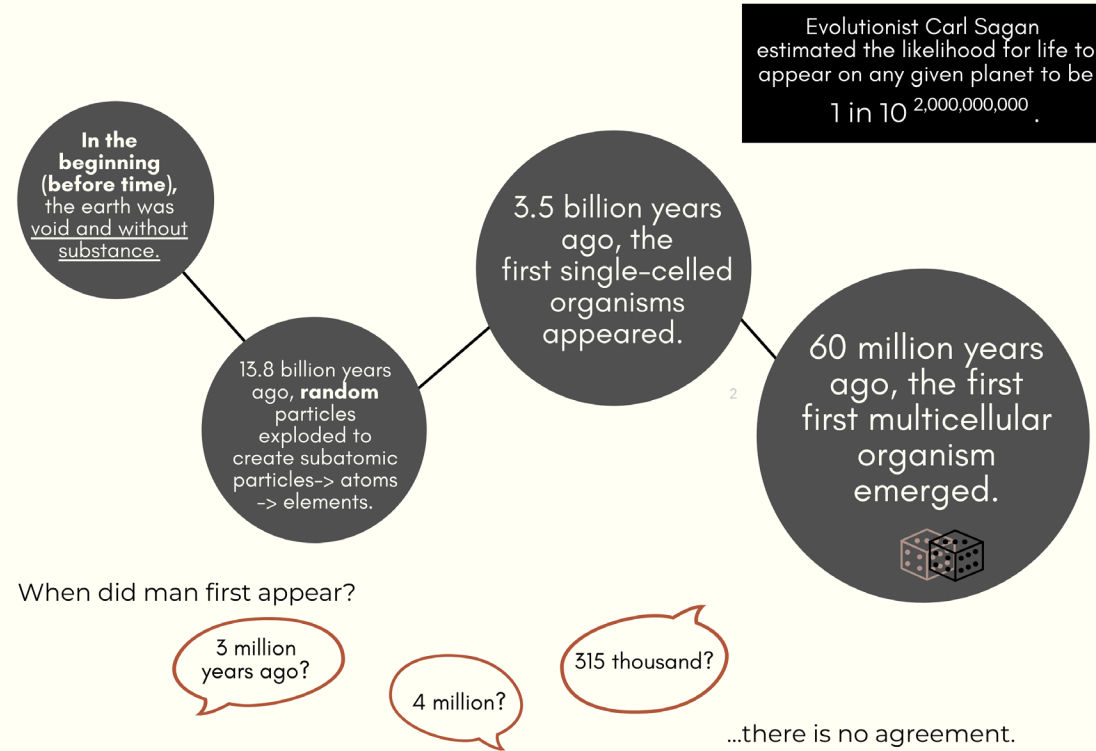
Evolutionist Carl Sagan estimated the likelihood for life to appear on any given planet to be $1 \text{ in } 10^{2,000,000,000}$.

**In the beginning (before time),** the earth was void and without substance.

13.8 billion years ago, **random** particles exploded to create subatomic particles-> atoms -> elements.

3.5 billion years ago, the first single-celled organisms appeared.

2

60 million years ago, the first first multicellular organism emerged.

When did man first appear?

3 million years ago?

4 million?

315 thousand?

...there is no agreement.